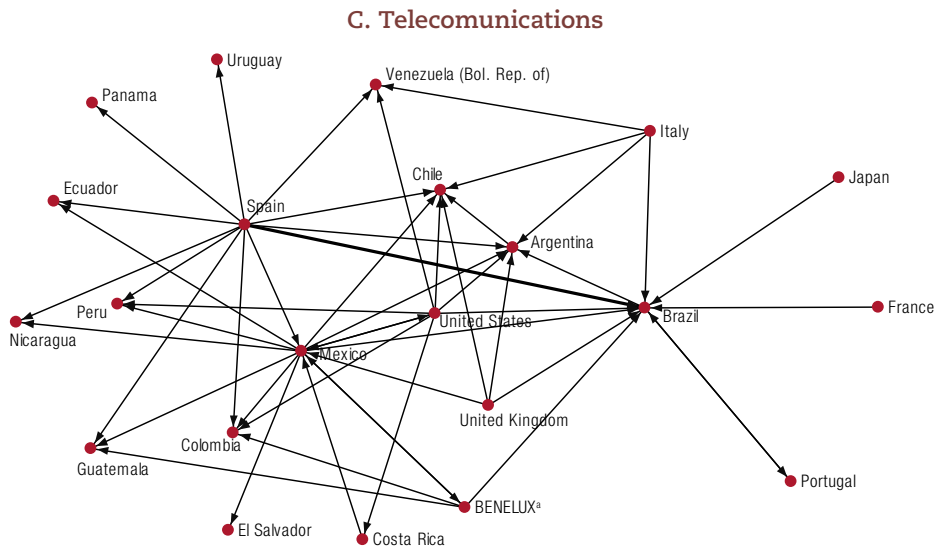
C. Telecomunications

Uruguay

Venezuela (Bol. Rep. of)

Panama

Italy

Chile

Japan

Ecuador

Spain

Argentina

France

Peru

United States

Brazil

Nicaragua

Mexico

United Kingdom

Colombia

Guatemala

Portugal

BENELUX$^a$

El Salvador

Costa Rica